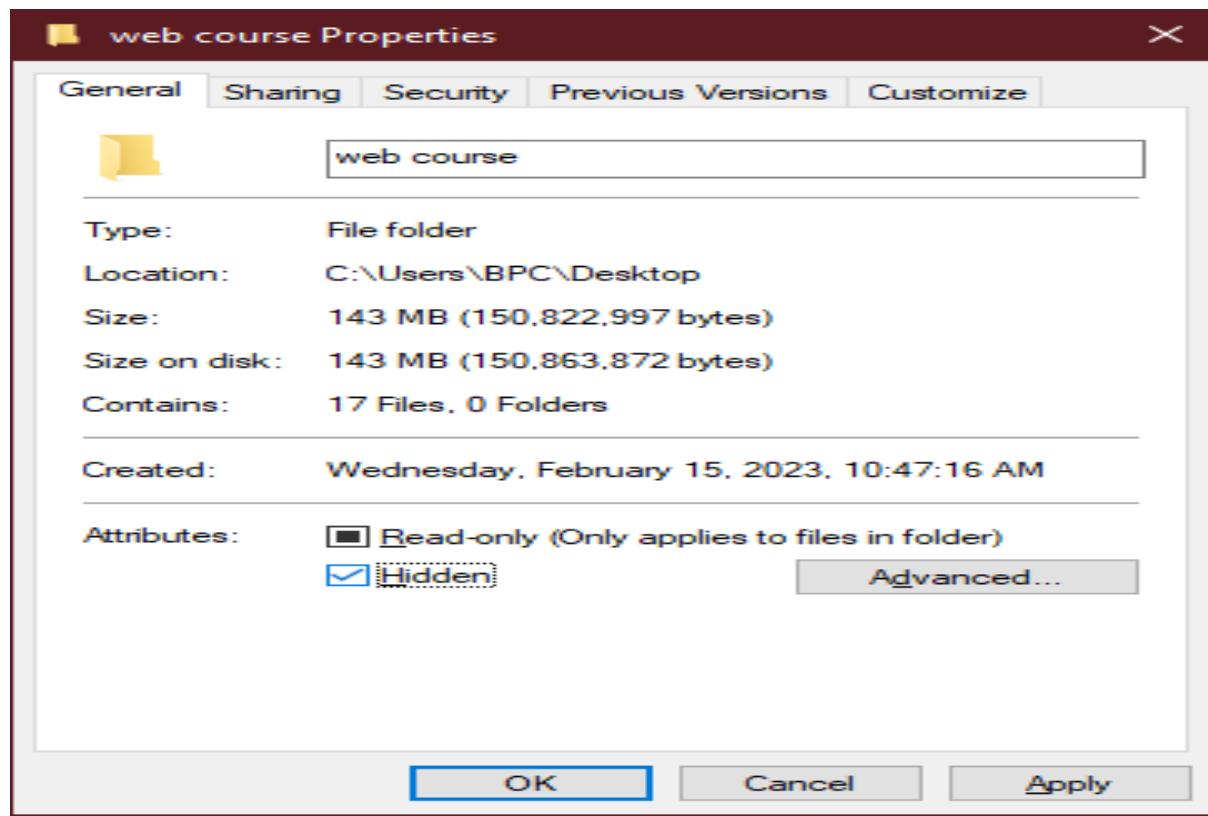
web course Properties

General | Sharing | Security | Previous Versions | Customize

web course

Type: File folder

Location: C:\Users\BPC\Desktop

Size: 143 MB (150,822,997 bytes)

Size on disk: 143 MB (150,863,872 bytes)

Contains: 17 Files, 0 Folders

Created: Wednesday, February 15, 2023, 10:47:16 AM

Attributes: Read-only (Only applies to files in folder)

Hidden

Advanced...

OK Cancel Apply